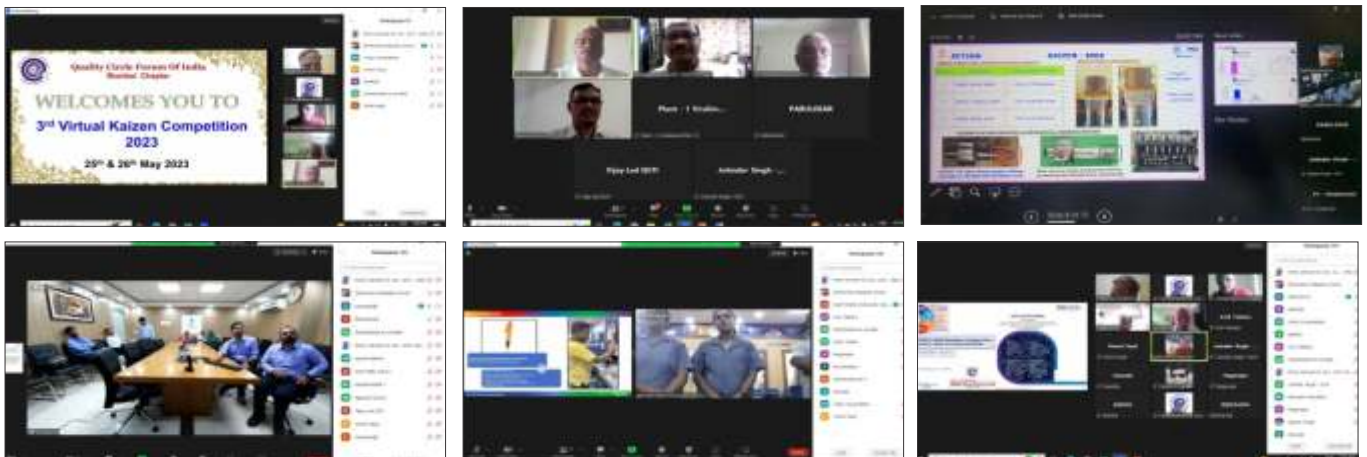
Quality Circle Forum Of India
Mumbai Chapter

WELCOMES YOU TO
3rd Virtual Kaizen Competition
2023
25th & 26th May 2023

Participants

Plant - 1 Kiralin...

PARASHAR

Vijay Lal (IEF)

Jatinder Singh ...

BEFORE

KAIZEN - 2023

AFTER